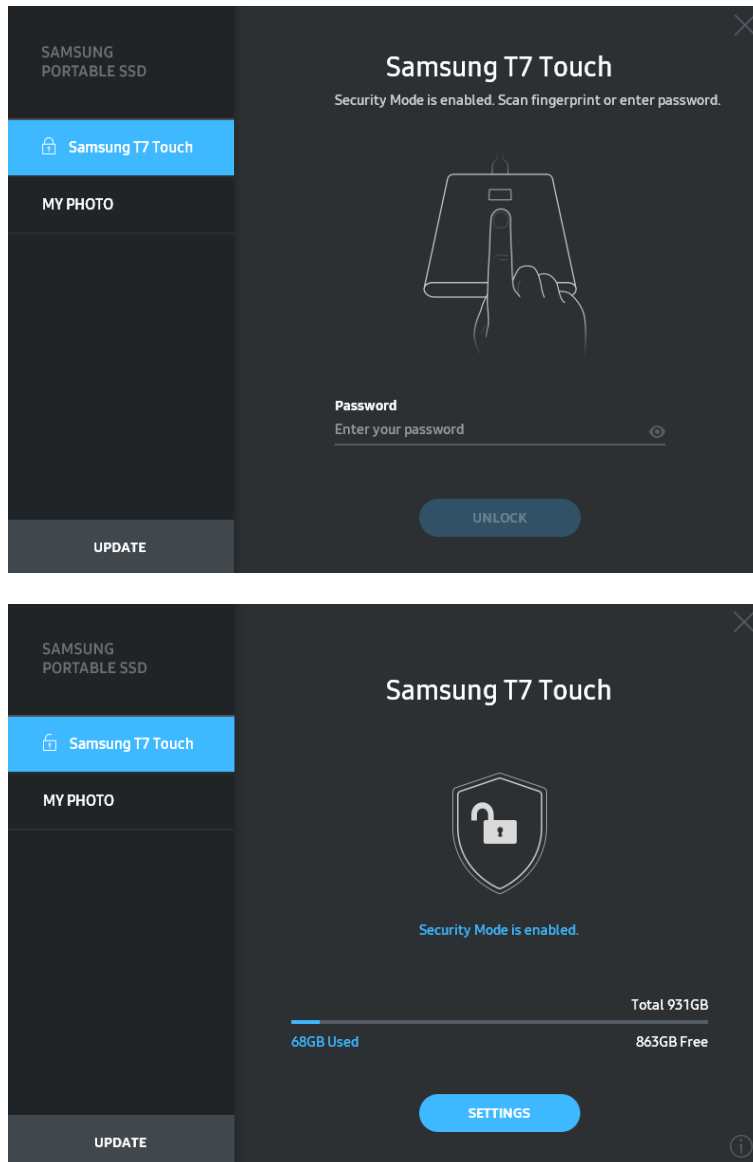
SAMSUNG
PORTABLE SSD

Samsung T7 Touch

MY PHOTO

UPDATE

Samsung T7 Touch

Security Mode is enabled. Scan fingerprint or enter password.

Password

Enter your password

UNLOCK

SAMSUNG
PORTABLE SSD

Samsung T7 Touch

MY PHOTO

UPDATE

Samsung T7 Touch

Security Mode is enabled.

Total 931GB

68GB Used

863GB Free

SETTINGS